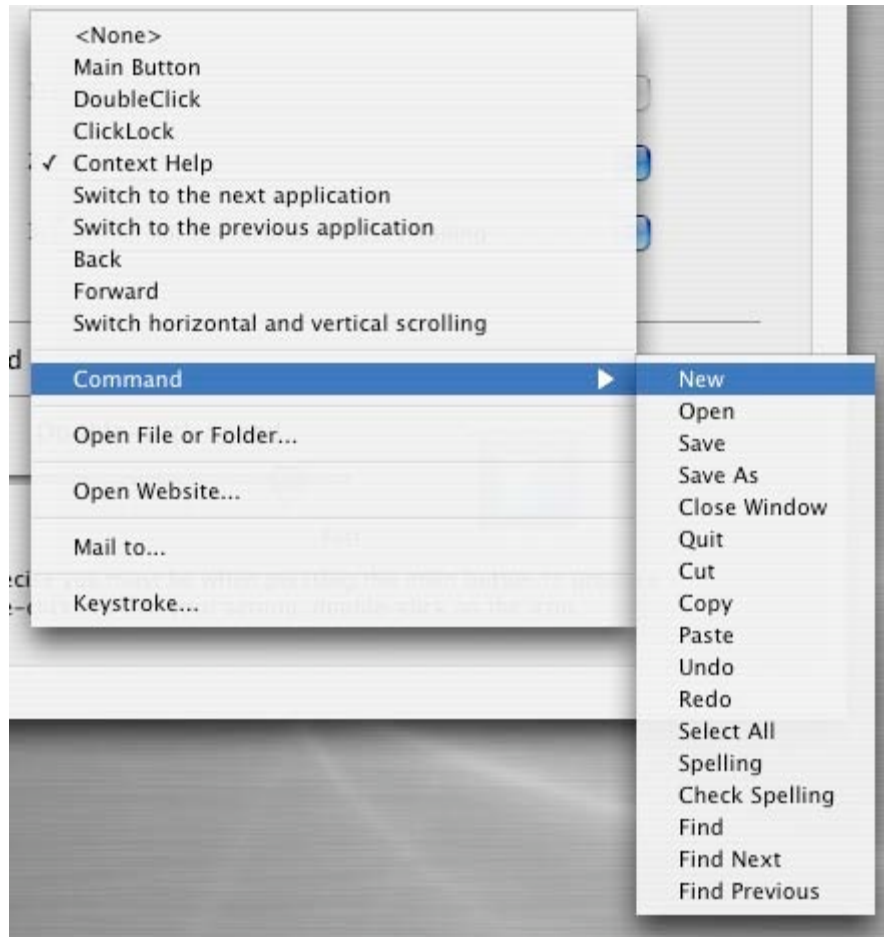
<None>
Main Button
DoubleClick
ClickLock
✓ Context Help
Switch to the next application
Switch to the previous application
Back
Forward
Switch horizontal and vertical scrolling
Command
Open File or Folder...
Open Website...
Mail to...
Keystroke...

New
Open
Save
Save As
Close Window
Quit
Cut
Copy
Paste
Undo
Redo
Select All
Spelling
Check Spelling
Find
Find Next
Find Previous